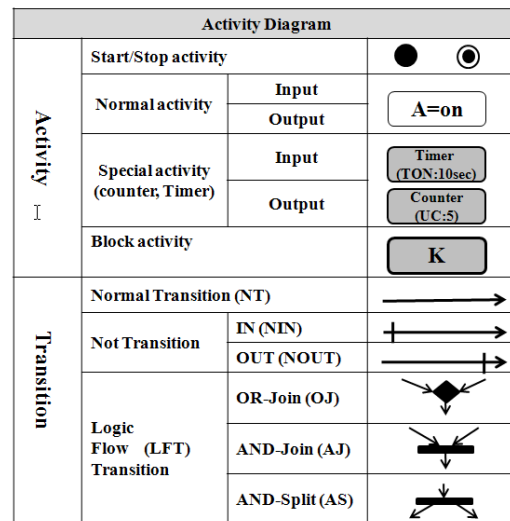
| Activity Diagram | | | |
|---|---|---|---|
| Activity | Start/Stop activity | | |
| | Normal activity | Input | A=on |
| | | Output | |
| | Special activity (counter, Timer) | Input | Timer (TON:10sec) |
| | | Output | Counter (UC:5) |
| | Block activity | | K |
| Transition | Normal Transition (NT) | | |
| | Not Transition | IN (NIN) | |
| | | OUT (NOUT) | |
| | Logic Flow (LFT) Transition | OR-Join (OJ) | |
| | | AND-Join (AJ) | |
| | | AND-Split (AS) | |